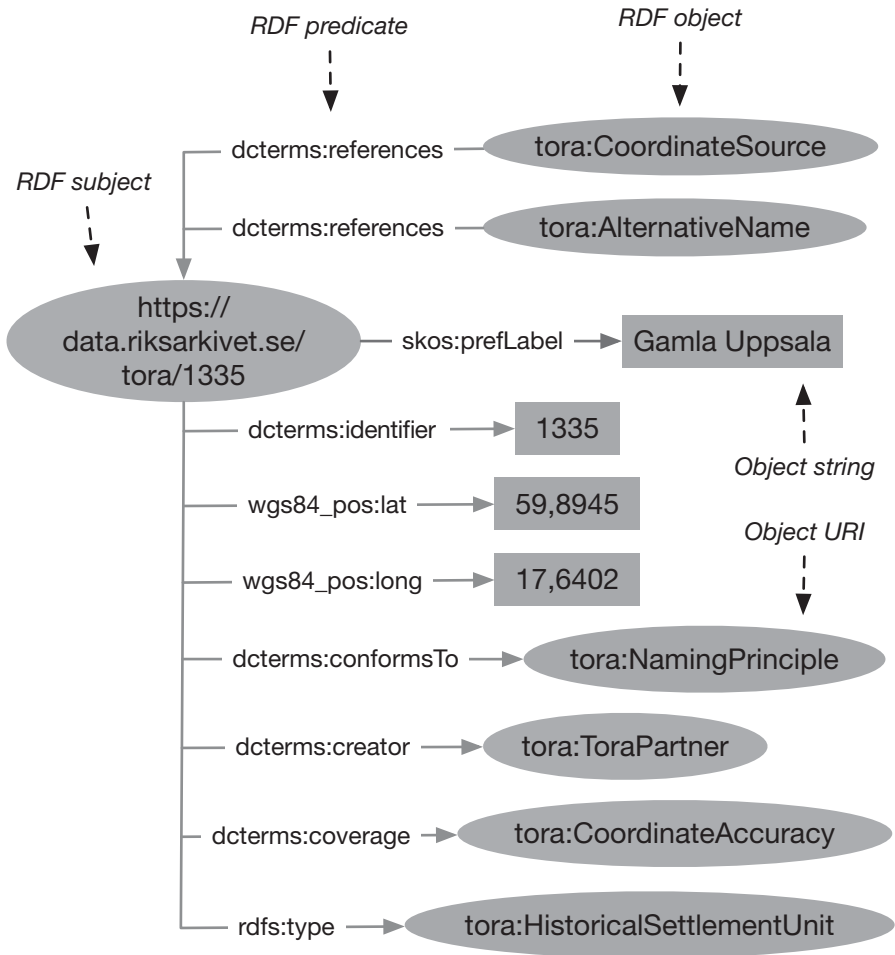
RDF predicate

RDF object

dcterms:references

tora:CoordinateSource

RDF subject

dcterms:references

tora:AlternativeName

https://data.riksarkivet.se/tora/1335

skos:prefLabel

Gamla Uppsala

dcterms:identifier

1335

Object string

wgs84_pos:lat

59,8945

Object URI

wgs84_pos:long

17,6402

dcterms:conformsTo

tora:NamingPrinciple

dcterms:creator

tora:ToraPartner

dcterms:coverage

tora:CoordinateAccuracy

rdfs:type

tora:HistoricalSettlementUnit